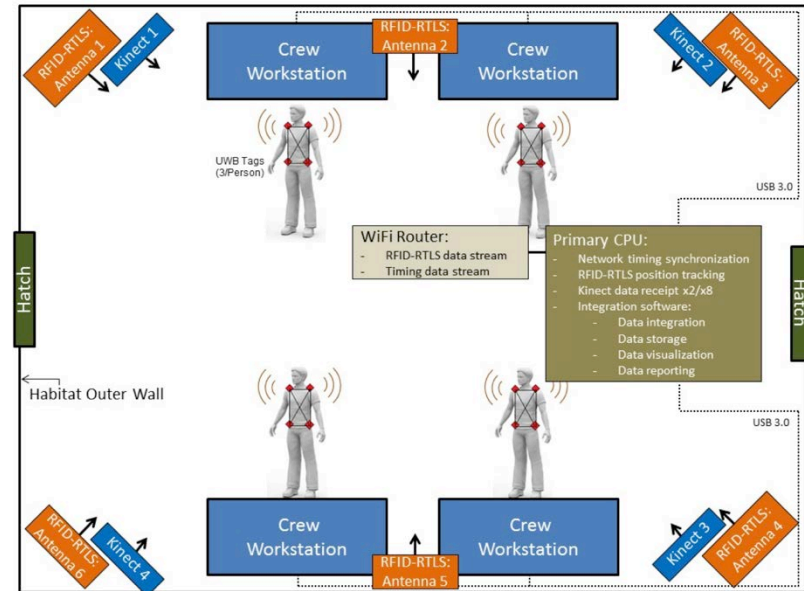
RFID-RTLS: Antenna 1

Kinect 1

Crew Workstation

RFID-RTLS: Antenna 2

Crew Workstation

Kinect 2

RFID-RTLS: Antenna 3

UWB Tags (3/Person)

USB 3.0

Hatch

WiFi Router:
- RFID-RTLS data stream
- Timing data stream

Primary CPU:
- Network timing synchronization
- RFID-RTLS position tracking
- Kinect data receipt x2/x8
- Integration software:
- Data integration
- Data storage
- Data visualization
- Data reporting

Hatch

Habitat Outer Wall

USB 3.0

RFID-RTLS: Antenna 6

Kinect 4

Crew Workstation

RFID-RTLS: Antenna 5

Crew Workstation

Kinect 3

RFID-RTLS: Antenna 4